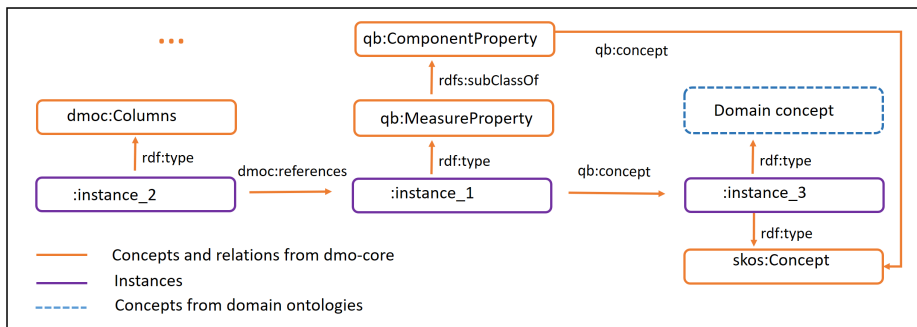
...

qb:ComponentProperty

qb:concept

rdfs:subClassOf

dmoc:Columns

qb:MeasureProperty

Domain concept

rdf:type

rdf:type

rdf:type

dmoc:references

qb:concept

:instance_2

:instance_1

:instance_3

rdf:type

Concepts and relations from dmo-core

skos:Concept

Instances

Concepts from domain ontologies